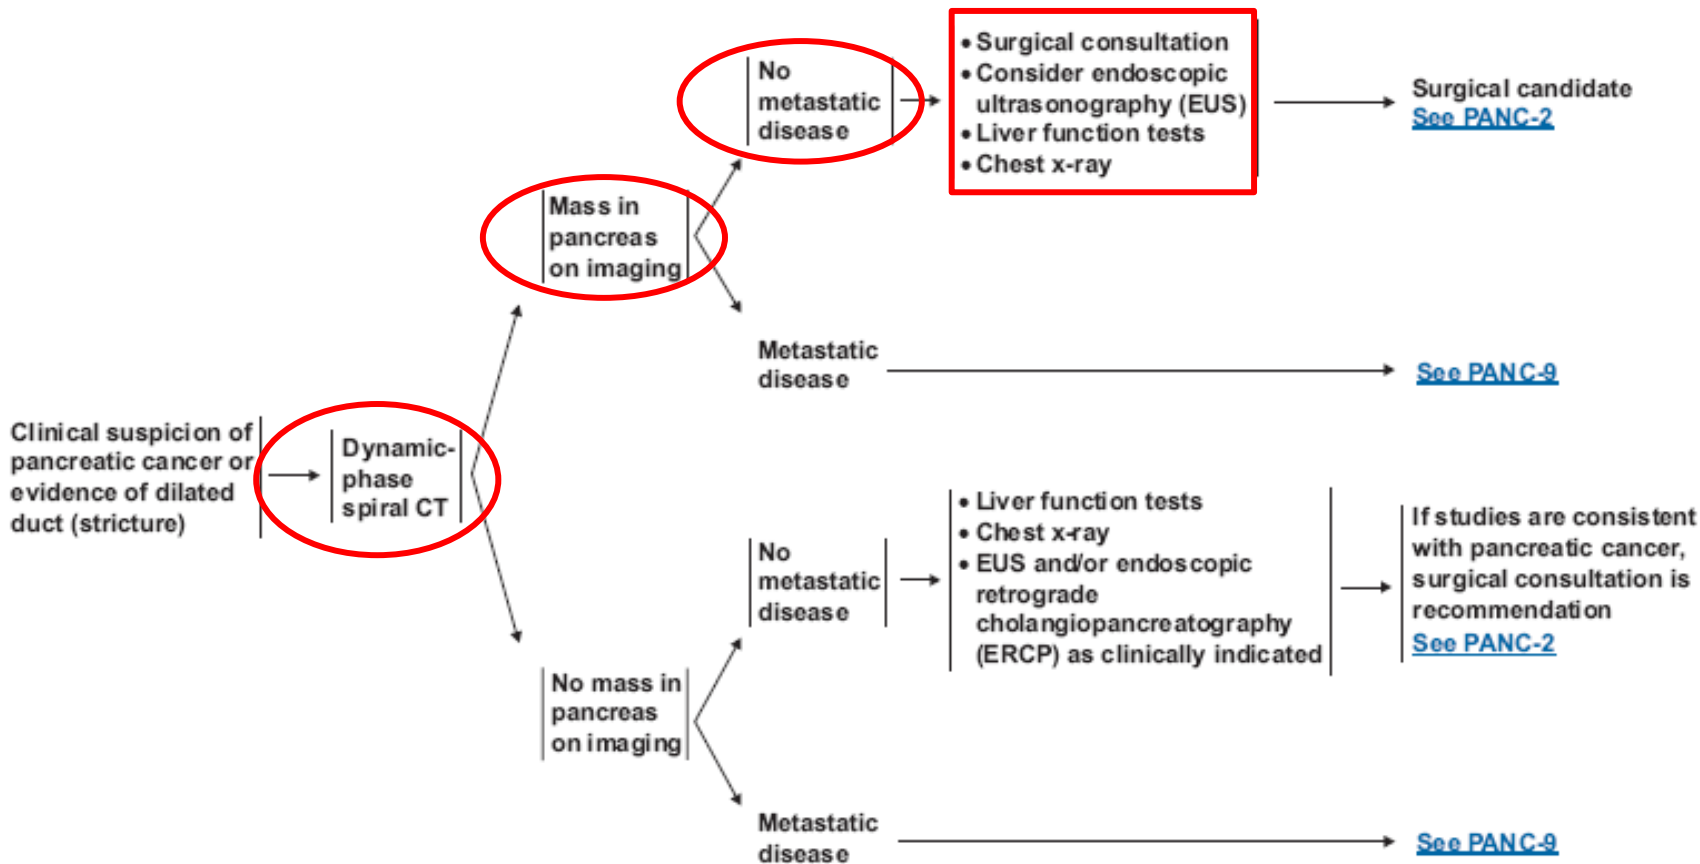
Clinical suspicion of pancreatic cancer or evidence of dilated duct (stricture)

Dynamic-phase spiral CT

Mass in pancreas on imaging

No metastatic disease

• Surgical consultation
• Consider endoscopic ultrasonography (EUS)
• Liver function tests
• Chest x-ray

Surgical candidate
See PANC-2

Metastatic disease

See PANC-9

No mass in pancreas on imaging

No metastatic disease

• Liver function tests
• Chest x-ray
• EUS and/or endoscopic retrograde cholangiopancreatography (ERCP) as clinically indicated

If studies are consistent with pancreatic cancer, surgical consultation is recommendation
See PANC-2

Metastatic disease

See PANC-9